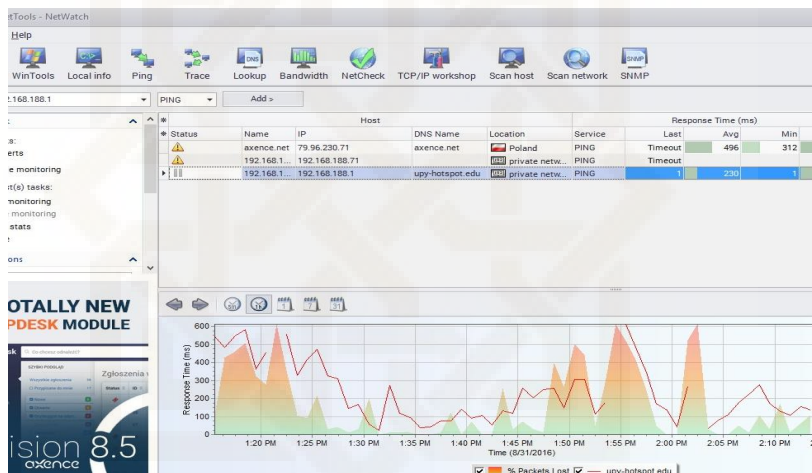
etTools - NetWatch
Help
WinTools Local info Ping Trace Lookup Bandwidth NetCheck TCP/IP workshop Scan host Scan network SNMP

.168.188.1 PING Add >

s:
erts
e monitoring
t(s) tasks:
monitoring
monitoring
stats
ons

| Status | Name | IP | DNS Name | Location | Service | Last | Avg | Min |
|---|---|---|---|---|---|---|---|---|
| | axence.net | 79.96.230.71 | axence.net | Poland | PING | Timeout | 496 | 312 |
| | 192.168.1... | 192.168.188.71 | | private netw... | PING | Timeout | | |
| | 192.168.1... | 192.168.188.1 | upy-hotspot.edu | private netw... | PING | 1 | 230 | 1 |

Host
Response Time (ms)

OTALLY NEW
PDESK MODULE
Zgłoszenia
ision 8.5
axence

Response Time (ms)
600
500
400
300
200
100
0
1:20 PM 1:25 PM 1:30 PM 1:35 PM 1:40 PM 1:45 PM 1:50 PM 1:55 PM 2:00 PM 2:05 PM 2:10 PM
Time (8/31/2016)
% Packets Lost upy-hotspot.edu